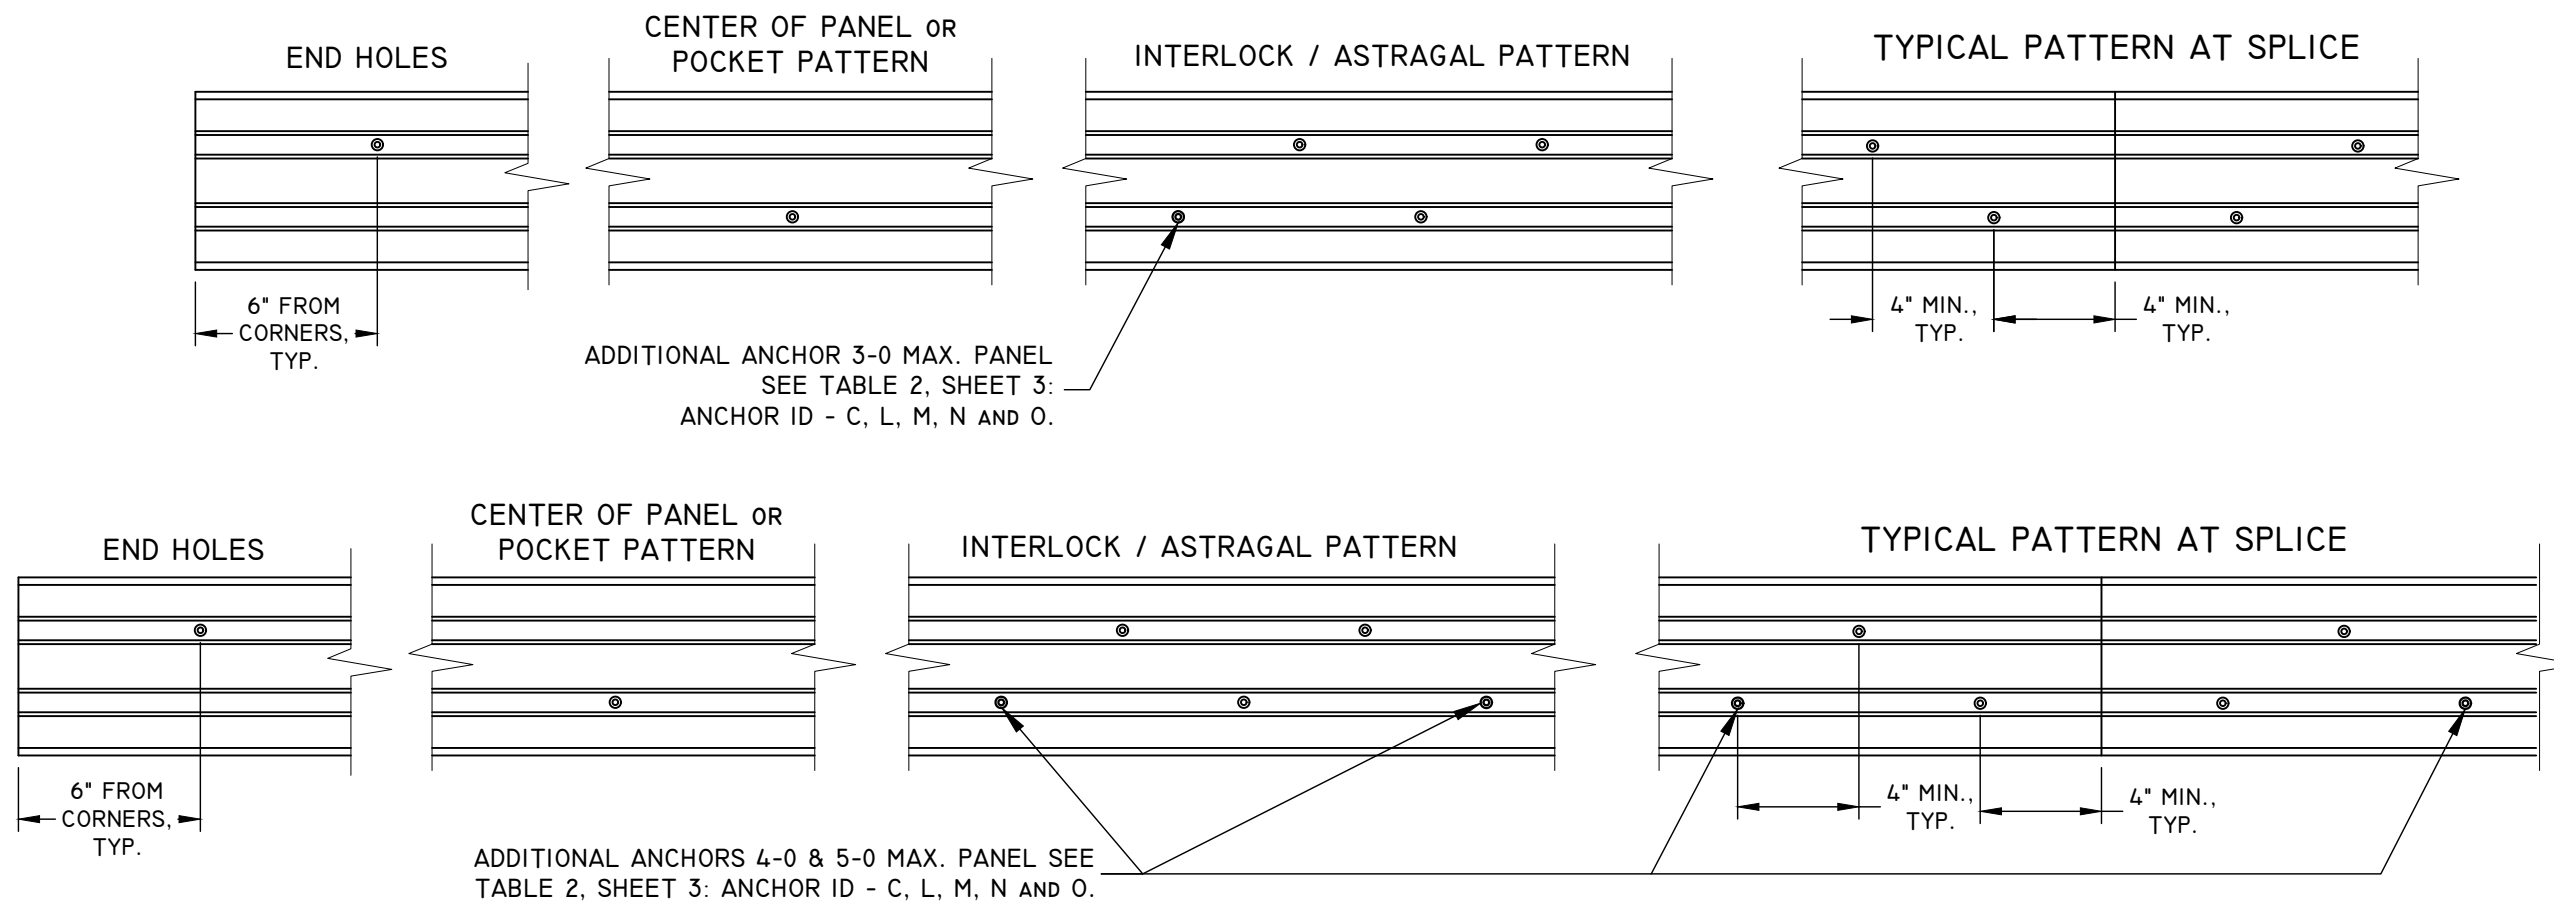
END HOLES

CENTER OF PANEL OR POCKET PATTERN

INTERLOCK / ASTRAGAL PATTERN

TYPICAL PATTERN AT SPLICE

6" FROM CORNERS, TYP.

ADDITIONAL ANCHOR 3-0 MAX. PANEL SEE TABLE 2, SHEET 3: ANCHOR ID - C, L, M, N AND O.

4" MIN., TYP.

4" MIN., TYP.

END HOLES

CENTER OF PANEL OR POCKET PATTERN

INTERLOCK / ASTRAGAL PATTERN

TYPICAL PATTERN AT SPLICE

6" FROM CORNERS, TYP.

4" MIN., TYP.

4" MIN., TYP.

ADDITIONAL ANCHORS 4-0 & 5-0 MAX. PANEL SEE TABLE 2, SHEET 3: ANCHOR ID - C, L, M, N AND O.